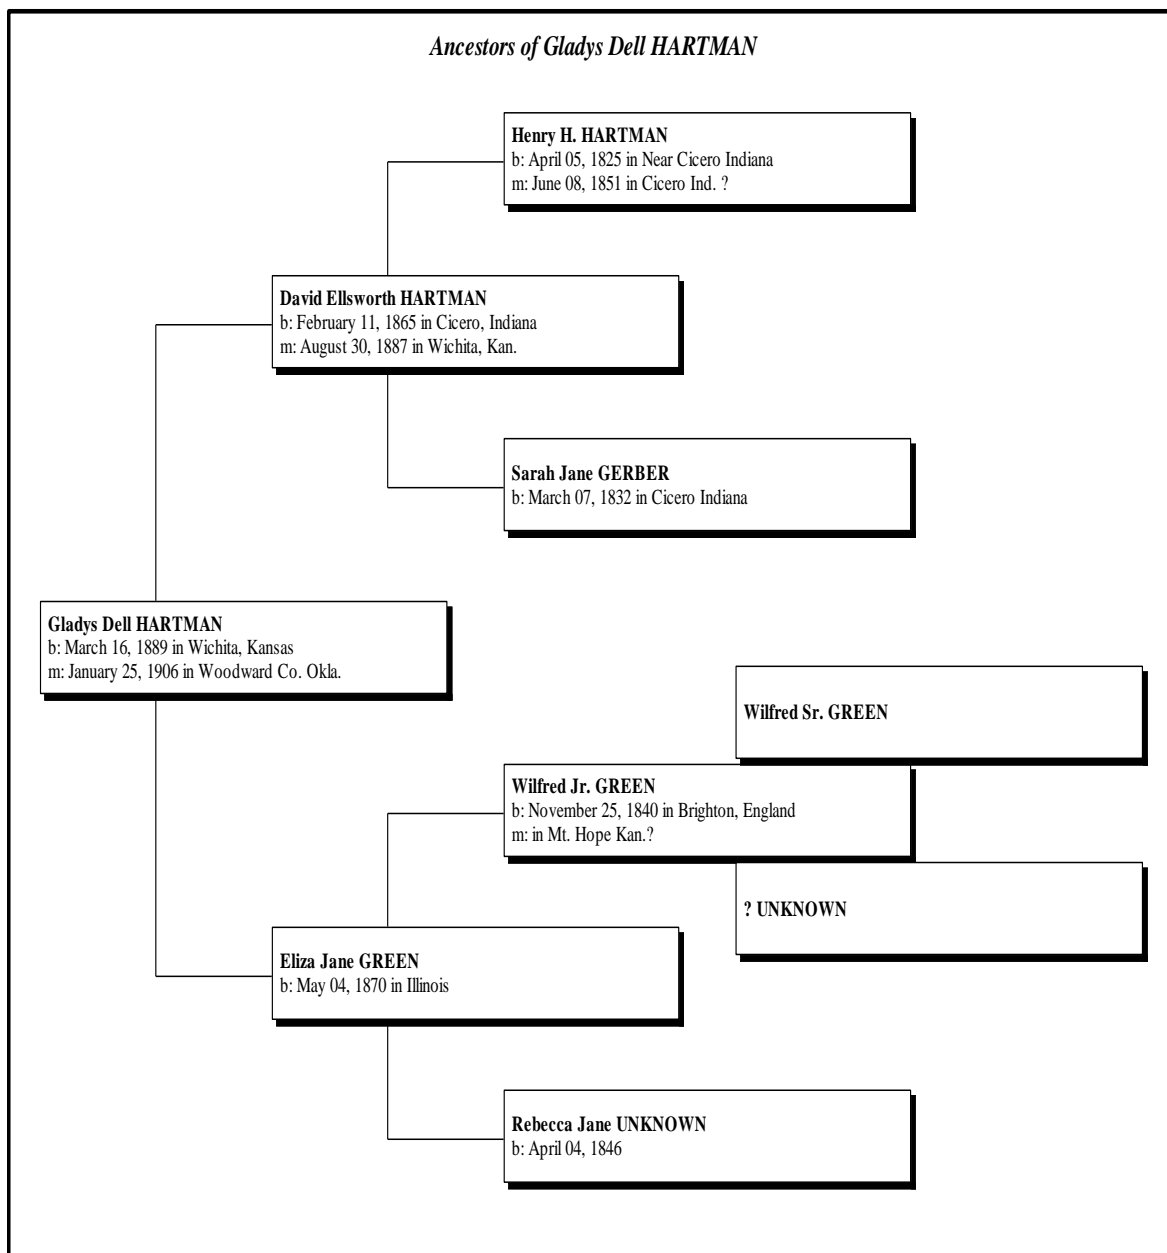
Ancestors of Gladys Dell HARTMAN

Henry H. HARTMAN
b: April 05, 1825 in Near Cicero Indiana
m: June 08, 1851 in Cicero Ind. ?

David Ellsworth HARTMAN
b: February 11, 1865 in Cicero, Indiana
m: August 30, 1887 in Wichita, Kan.

Sarah Jane GERBER
b: March 07, 1832 in Cicero Indiana

Gladys Dell HARTMAN
b: March 16, 1889 in Wichita, Kansas
m: January 25, 1906 in Woodward Co. Okla.

Wilfred Sr. GREEN

Wilfred Jr. GREEN
b: November 25, 1840 in Brighton, England
m: in Mt. Hope Kan.?

? UNKNOWN

Eliza Jane GREEN
b: May 04, 1870 in Illinois

Rebecca Jane UNKNOWN
b: April 04, 1846